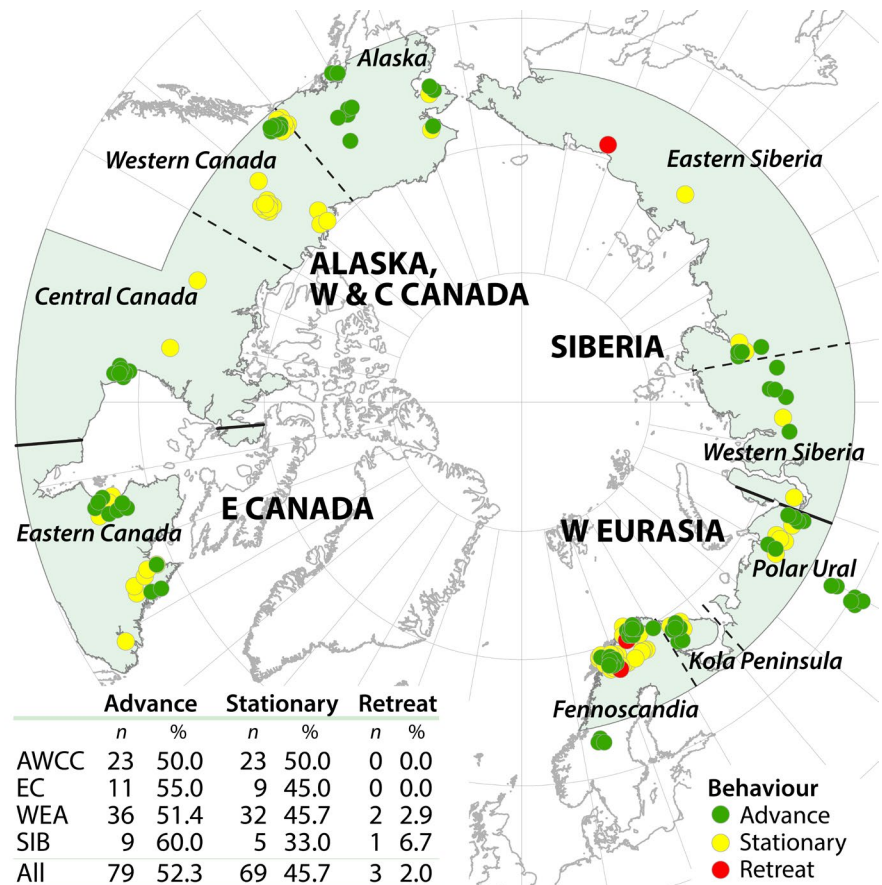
Alaska

Western Canada

Eastern Siberia

ALASKA, W & C CANADA

Central Canada

SIBERIA

Western Siberia

E CANADA

Eastern Canada

W EURASIA

Polar Ural

Kola Peninsula

Fennoscandia

| | Advance | | Stationary | | Retreat | |
|---|---|---|---|---|---|---|
| | $n$ | % | $n$ | % | $n$ | % |
| AWCC | 23 | 50.0 | 23 | 50.0 | 0 | 0.0 |
| EC | 11 | 55.0 | 9 | 45.0 | 0 | 0.0 |
| WEA | 36 | 51.4 | 32 | 45.7 | 2 | 2.9 |
| SIB | 9 | 60.0 | 5 | 33.0 | 1 | 6.7 |
| All | 79 | 52.3 | 69 | 45.7 | 3 | 2.0 |

Behaviour
Advance
Stationary
Retreat